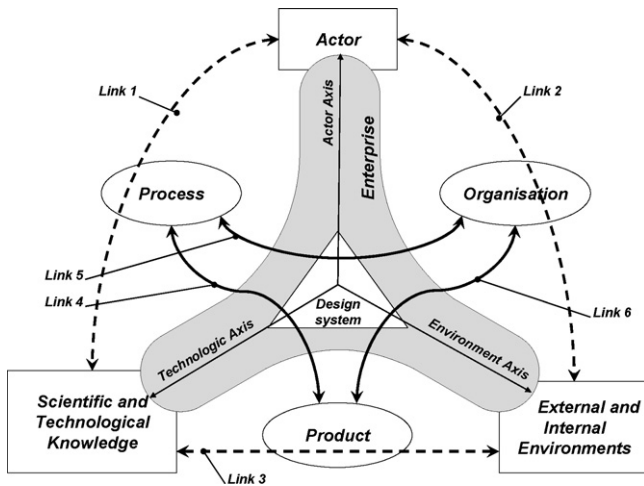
Actor

Link 1

Link 2

Actor Axis

Enterprise

Process

Organisation

Link 5

Link 4

Design system

Link 6

Technologic Axis

Environment Axis

Scientific and Technological Knowledge

Product

External and Internal Environments

Link 3